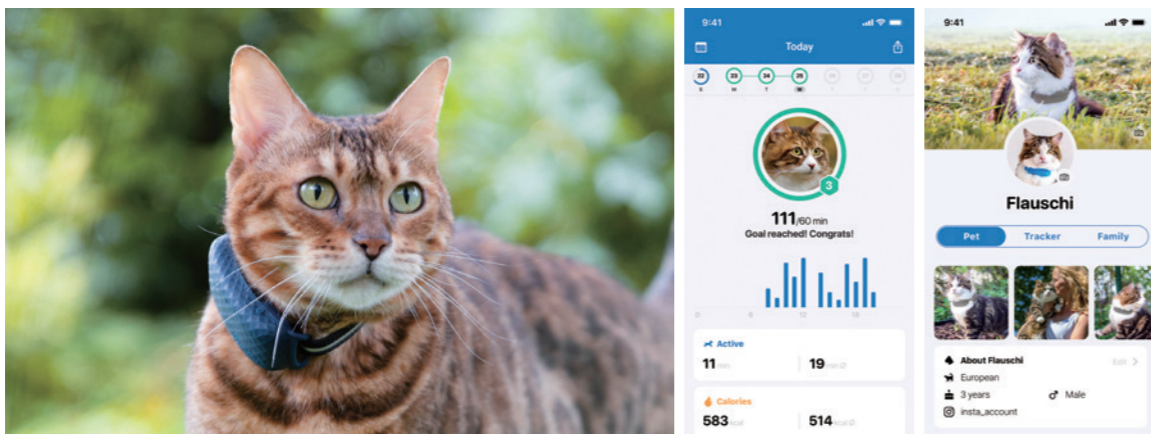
9:41

Today

22 S
23 M
24 T
25 W

111/60 min
Goal reached! Congrats!

0 6 12 18

Active
11 min
19 min Ø

Calories
583 kcal
514 kcal Ø

9:41

Flauschi

Pet
Tracker
Family

About Flauschi
Edit
European
3 years
Male
insta_account